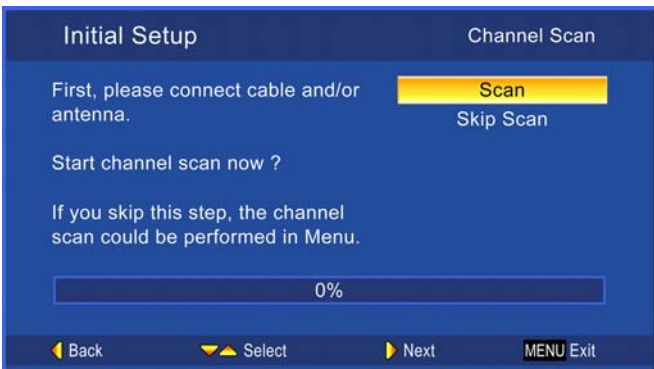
Initial Setup

Channel Scan

First, please connect cable and/or antenna.

Scan

Skip Scan

Start channel scan now ?

If you skip this step, the channel scan could be performed in Menu.

0%

Back Select Next MENU Exit